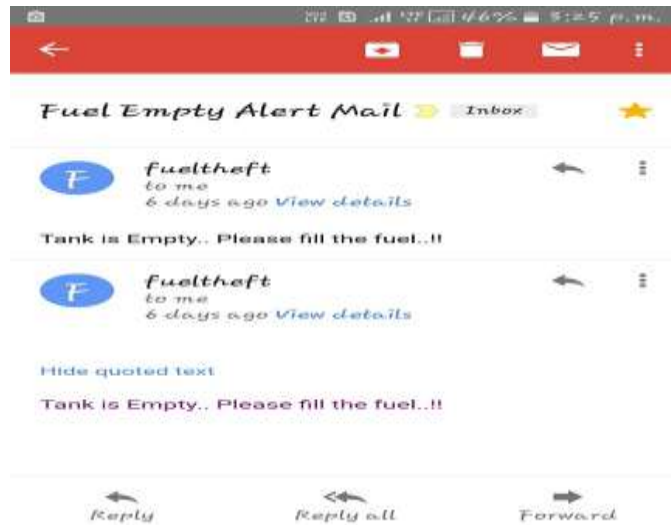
46% 5:25 p.m.

Fuel Empty Alert Mail Inbox

F fueltheft
to me
6 days ago View details

Tank is Empty.. Please fill the fuel..!!

F fueltheft
to me
6 days ago View details

Hide quoted text

Tank is Empty.. Please fill the fuel..!!

Reply Reply all Forward